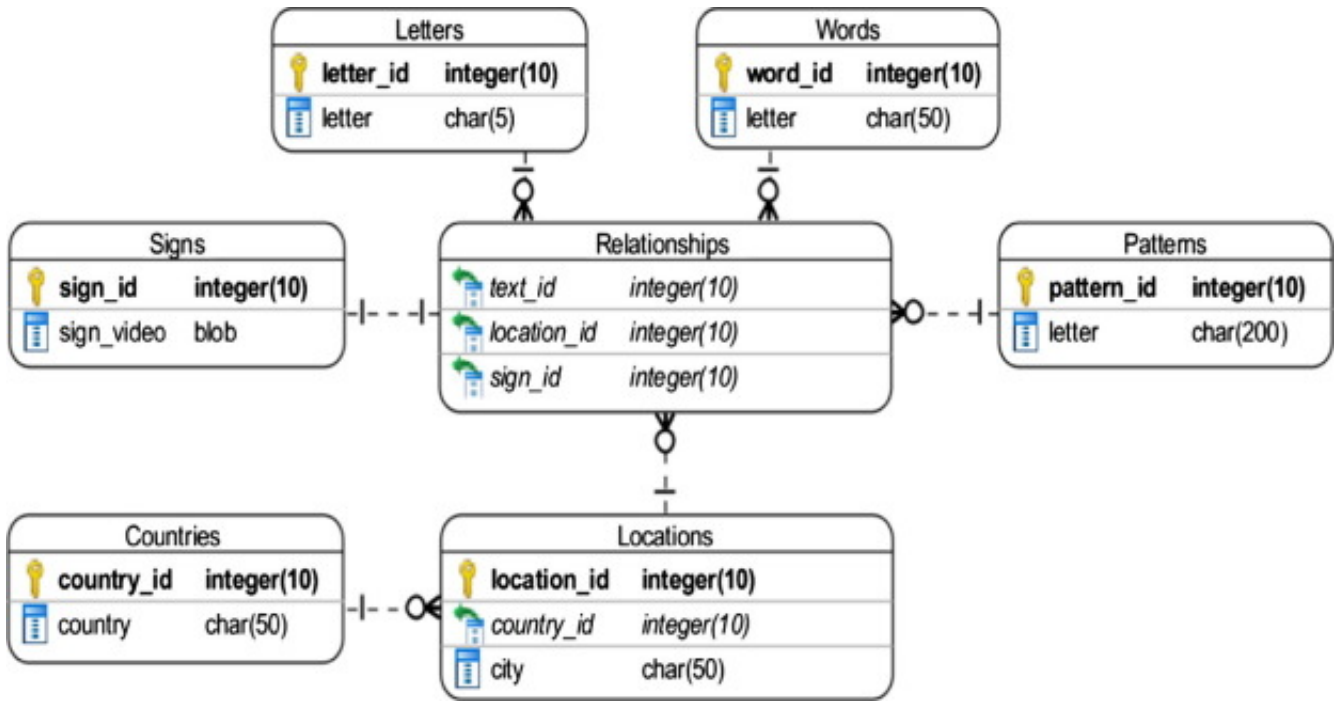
Letters

| letter_id | integer(10) |
|---|---|
| letter | char(5) |

Words

| word_id | integer(10) |
|---|---|
| letter | char(50) |

Signs

| sign_id | integer(10) |
|---|---|
| sign_video | blob |

Relationships

| text_id | integer(10) |
|---|---|
| location_id | integer(10) |
| sign_id | integer(10) |

Patterns

| pattern_id | integer(10) |
|---|---|
| letter | char(200) |

Countries

| country_id | integer(10) |
|---|---|
| country | char(50) |

Locations

| location_id | integer(10) |
|---|---|
| country_id | integer(10) |
| city | char(50) |